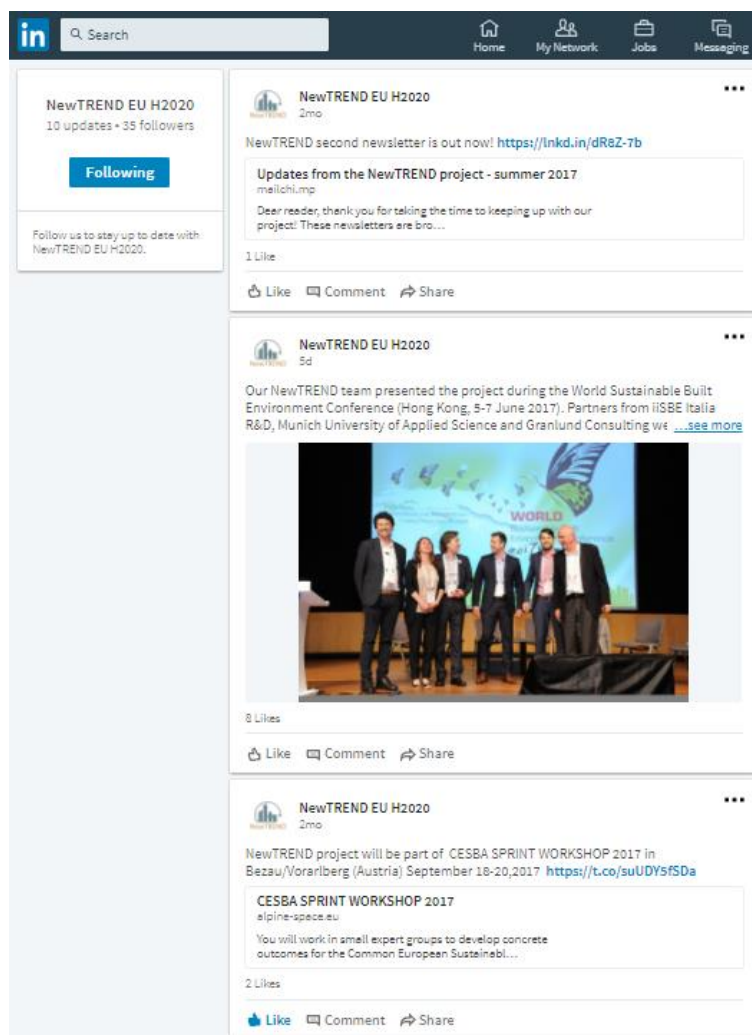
in Search

Home My Network Jobs Messaging

NewTREND EU H2020
10 updates • 35 followers

Following

Follow us to stay up to date with NewTREND EU H2020.

NewTREND EU H2020
2mo

NewTREND second newsletter is out now! https://lnkd.in/dR8Z-7b

Updates from the NewTREND project - summer 2017
mailchi.mp
Dear reader, thank you for taking the time to keeping up with our project! These newsletters are bro…

1 Like

Like Comment Share

NewTREND EU H2020
5d

Our NewTREND team presented the project during the World Sustainable Built Environment Conference (Hong Kong, 5-7 June 2017). Partners from iiSBE Italia R&D, Munich University of Applied Science and Granlund Consulting we …see more

WORLD

8 Likes

Like Comment Share

NewTREND EU H2020
2mo

NewTREND project will be part of CESBA SPRINT WORKSHOP 2017 in Bezau/Vorarlberg (Austria) September 18-20,2017 https://t.co/suUDY5fSDa

CESBA SPRINT WORKSHOP 2017
alpine-space.eu
You will work in small expert groups to develop concrete outcomes for the Common European Sustainabl…

2 Likes

Like Comment Share